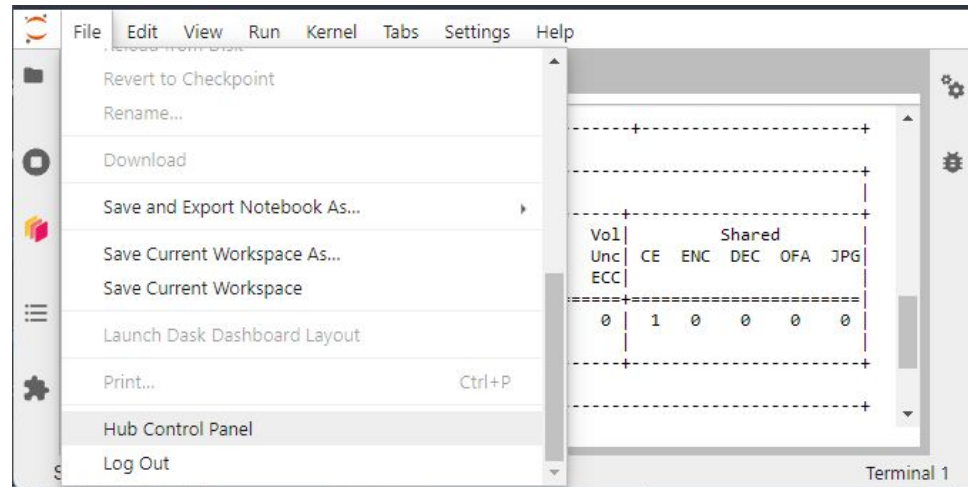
File Edit View Run Kernel Tabs Settings Help

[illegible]
Revert to Checkpoint
Rename...
Download
Save and Export Notebook As...
Save Current Workspace As...
Save Current Workspace
Launch Dask Dashboard Layout
Print... Ctrl+P
Hub Control Panel
Log Out

Vol| Shared
Unc| CE ENC DEC OFA JPG
ECC|
0 | 1 0 0 0 0

Terminal 1